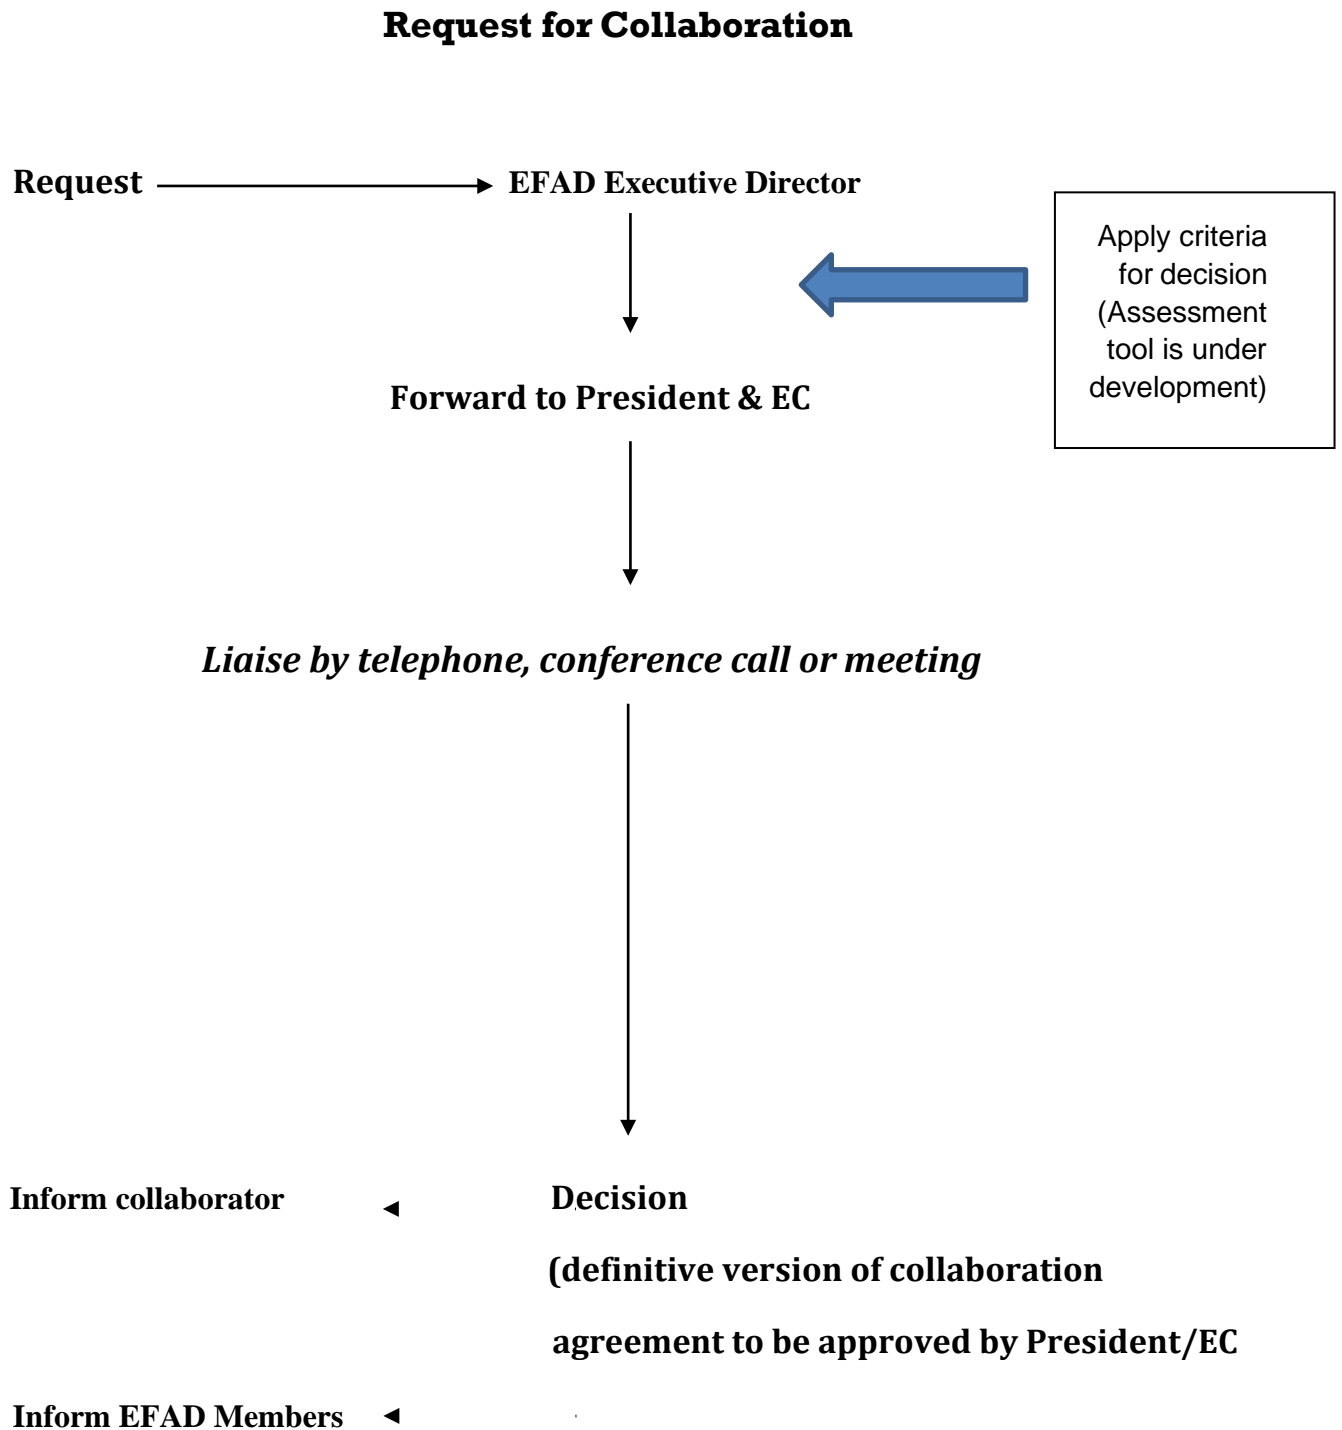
**Request for Collaboration**

Request EFAD Executive Director

Apply criteria for decision (Assessment tool is under development)

Forward to President & EC

*Liaise by telephone, conference call or meeting*

Inform collaborator

Decision

(definitive version of collaboration

agreement to be approved by President/EC

Inform EFAD Members